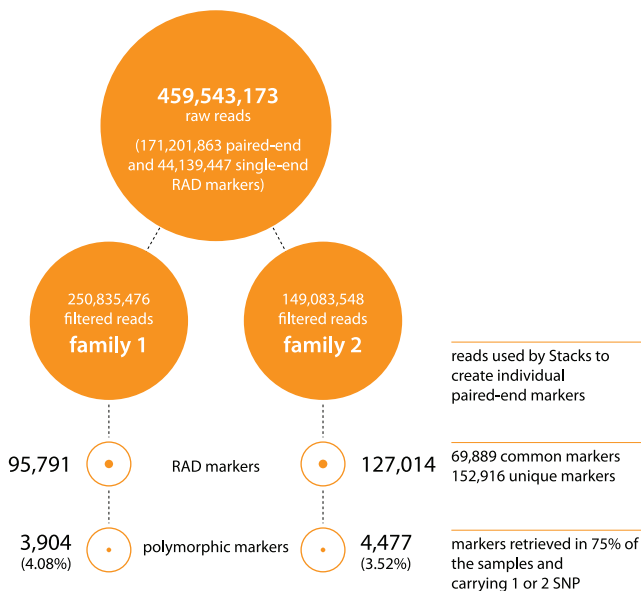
459,543,173
raw reads
(171,201,863 paired-end and 44,139,447 single-end RAD markers)

250,835,476
filtered reads
family 1

149,083,548
filtered reads
family 2

reads used by Stacks to create individual paired-end markers

95,791

RAD markers

127,014

69,889 common markers
152,916 unique markers

3,904
(4.08%)

polymorphic markers

4,477
(3.52%)

markers retrieved in 75% of the samples and carrying 1 or 2 SNP